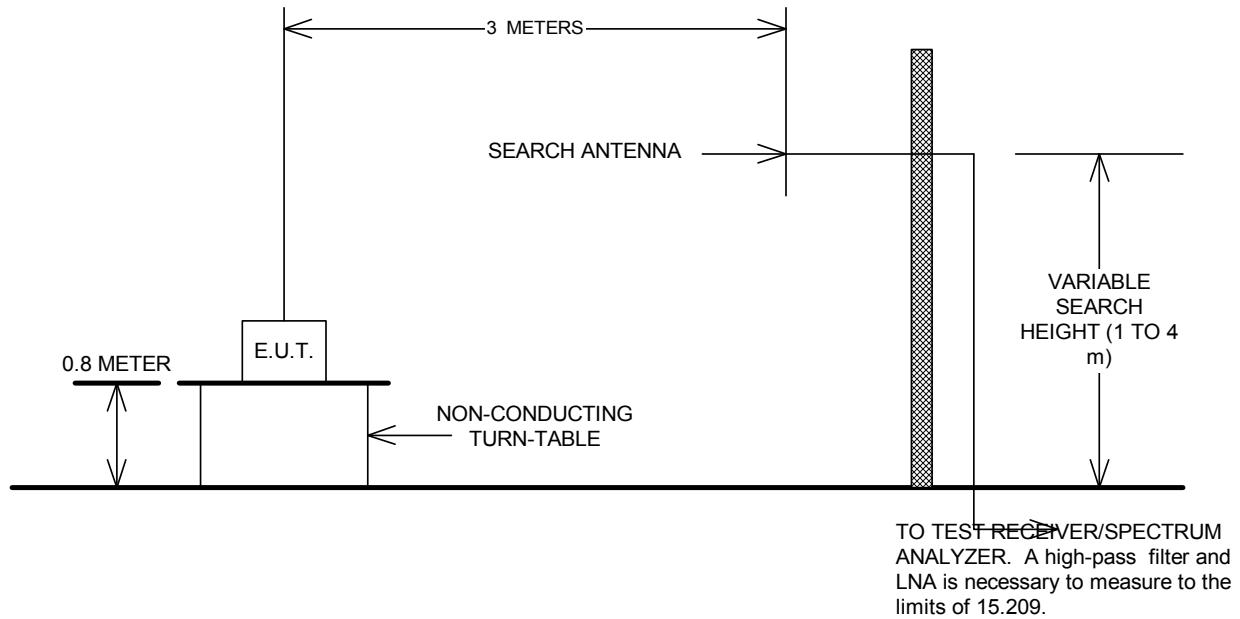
3 METERS

SEARCH ANTENNA

VARIABLE SEARCH HEIGHT (1 TO 4 m)

E.U.T.

0.8 METER

NON-CONDUCTING TURN-TABLE

TO TEST RECEIVER/SPECTRUM ANALYZER. A high-pass filter and LNA is necessary to measure to the limits of 15.209.